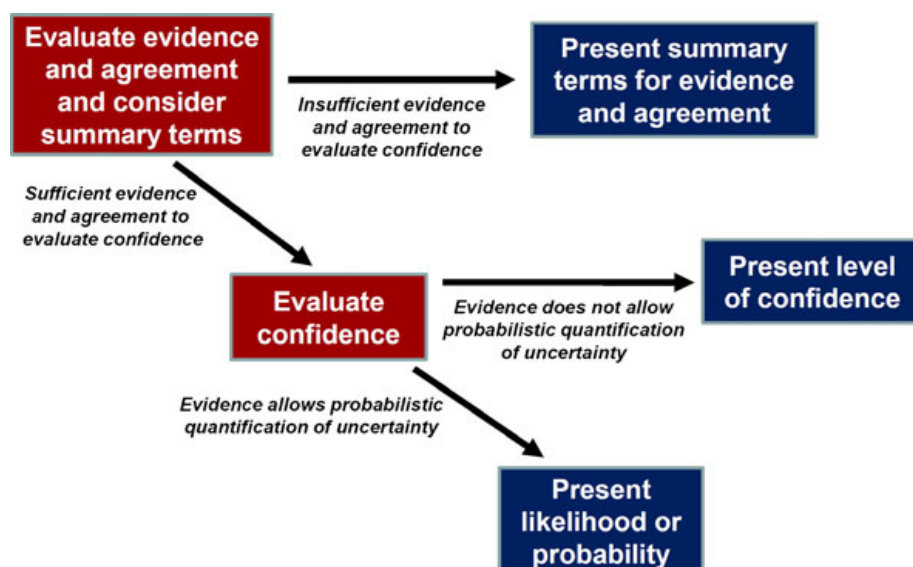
Evaluate evidence and agreement and consider summary terms

Insufficient evidence and agreement to evaluate confidence

Present summary terms for evidence and agreement

Sufficient evidence and agreement to evaluate confidence

Evaluate confidence

Evidence does not allow probabilistic quantification of uncertainty

Present level of confidence

Evidence allows probabilistic quantification of uncertainty

Present likelihood or probability